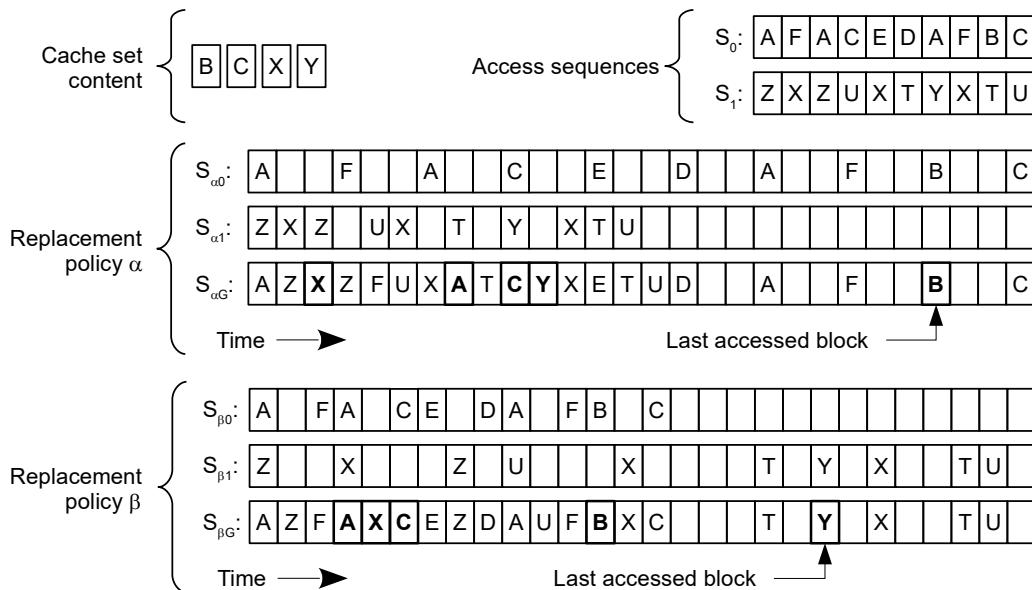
Cache set content

| B | C | X | Y |
|---|---|---|---|

Access sequences

$S_0$: | A | F | A | C | E | D | A | F | B | C |
|---|---|---|---|---|---|---|---|---|---|

$S_1$: | Z | X | Z | U | X | T | Y | X | T | U |
|---|---|---|---|---|---|---|---|---|---|

Replacement policy $\alpha$

$S_{\alpha 0}$: A F A C E D A F B C

$S_{\alpha 1}$: Z X Z U X T Y X T U

$S_{\alpha G}$: A Z **X** Z F U X **A** T **C** **Y** X E T U D A F **B** C

Time

Last accessed block

Replacement policy $\beta$

$S_{\beta 0}$: A F A C E D A F B C

$S_{\beta 1}$: Z X Z U X T Y X T U

$S_{\beta G}$: A Z F **A** **X** **C** E Z D A U F **B** X C T **Y** X T U

Time

Last accessed block